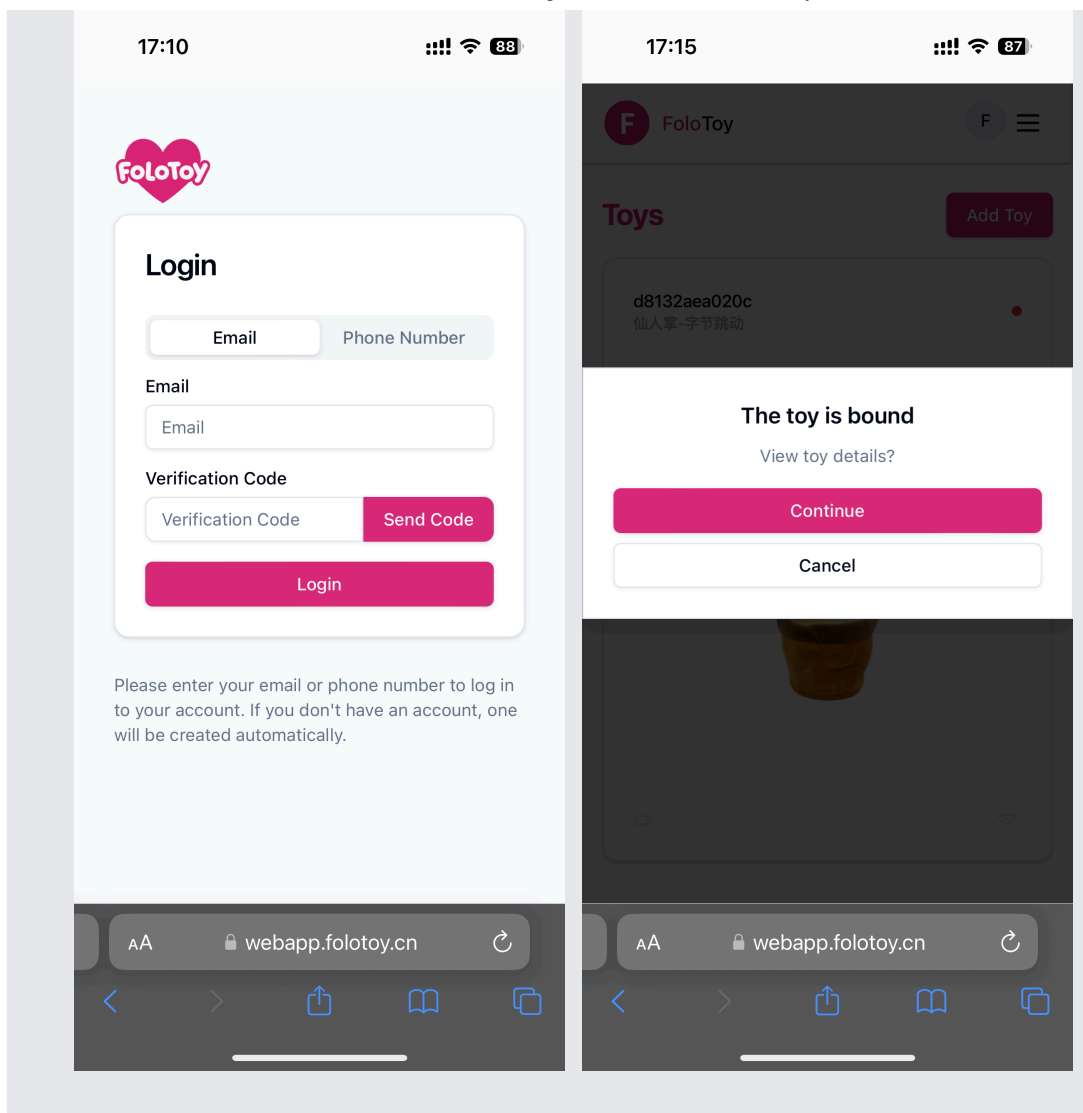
17:10

88

FoloToy

Login

Email | Phone Number

Email

Email

Verification Code

Verification Code | Send Code

Login

Please enter your email or phone number to log in to your account. If you don't have an account, one will be created automatically.

AA webapp.folotoy.cn

17:15

87

F FoloToy

F

Toys

Add Toy

d8132aea020c
仙人掌-字节跳动

The toy is bound

View toy details?

Continue

Cancel

AA webapp.folotoy.cn